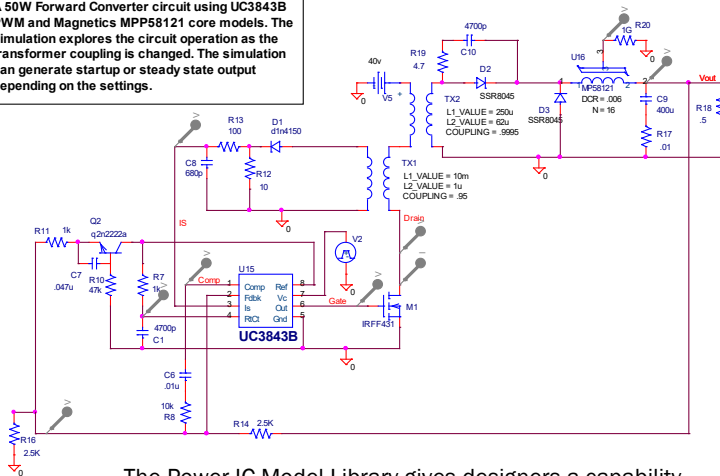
50W Forward Converter circuit using UC3843B PWM and Magnetics MPP58121 core models. The simulation explores the circuit operation as the transformer coupling is changed. The simulation can generate startup or steady state output depending on the settings.

40v
V5
R19
4.7
C10
4700p
D2
SSR8045
TX2
L1_VALUE = 250u
L2_VALUE = 62u
COUPLING = .9995
D3
SSR8045
U16
MP58121
DCR = .006
N = 16
R20
1G
C9
400u
R17
.01
R18
.5
Vout
R13
100
D1
d1n4150
C8
680p
R12
10
TX1
L1_VALUE = 10m
L2_VALUE = 1u
COUPLING = .95
IS
Drain
V2
R11
1k
Q2
q2n2222a
C7
.047u
R10
47k
R7
1k
4700p
C1
U15
Comp
Comp
Fdbk
Is
RtCt
Ref
Vc
Out
Gnd
1
2
3
4
8
7
6
5
Gate
M1
IRFF431
UC3843B
C6
.01u
10k
R8
R14
2.5K
R16
2.5K
0
The Power IC Model Library gives designers a capability